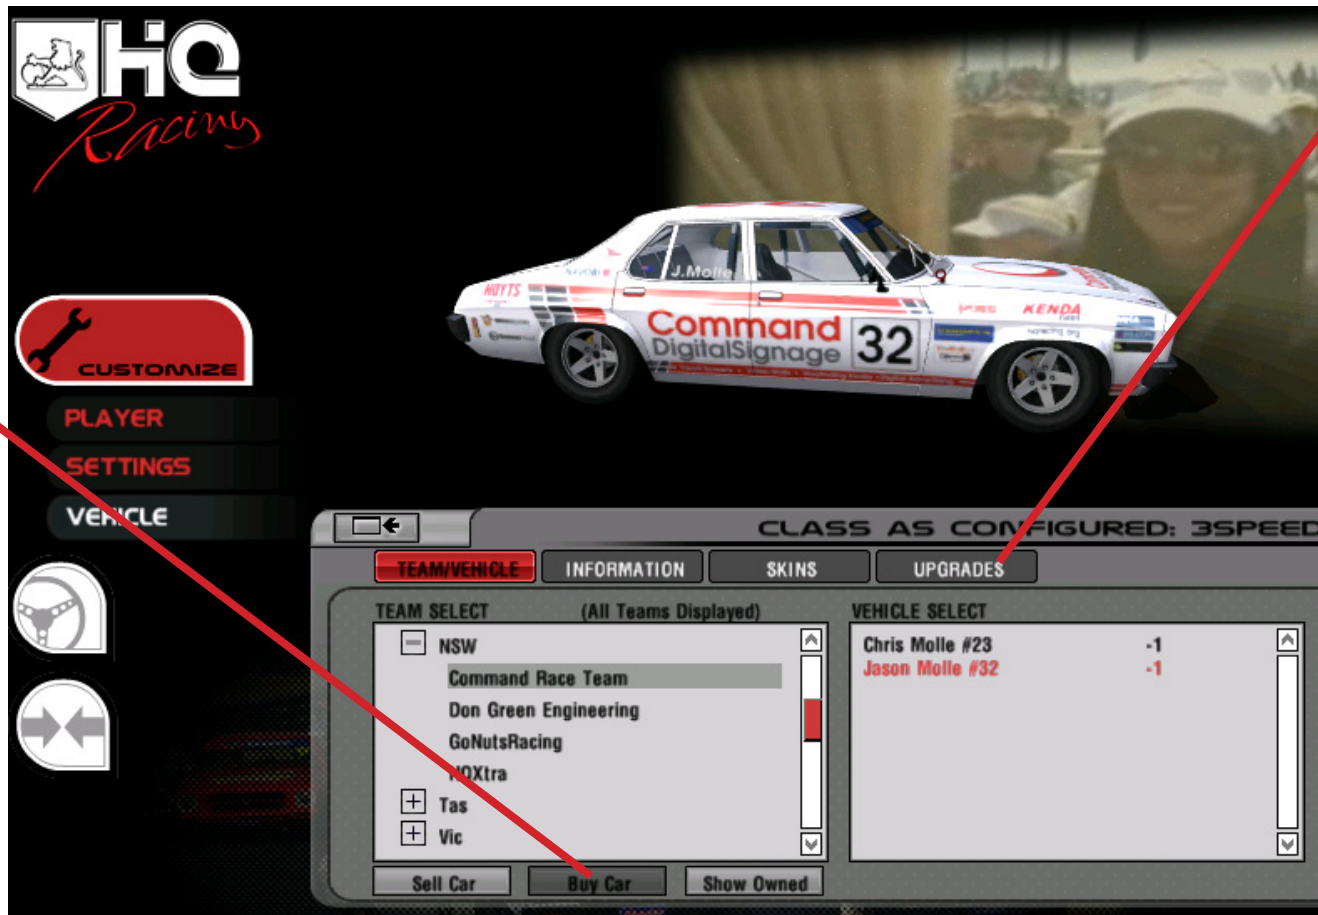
HQ Racing

CUSTOMIZE
PLAYER
SETTINGS
VEHICLE

Command DigitalSignage 32
J.Molle
HOYTS
KENDA

CLASS AS CONFIGURED: 3SPEED

TEAM/VEHICLE | INFORMATION | SKINS | UPGRADES

TEAM SELECT (All Teams Displayed)
NSW
Command Race Team
Don Green Engineering
GoNutsRacing
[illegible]OXtra
Tas
Vic

VEHICLE SELECT
Chris Molle #23 -1
Jason Molle #32 -1

Sell Car | Buy Car | Show Owned